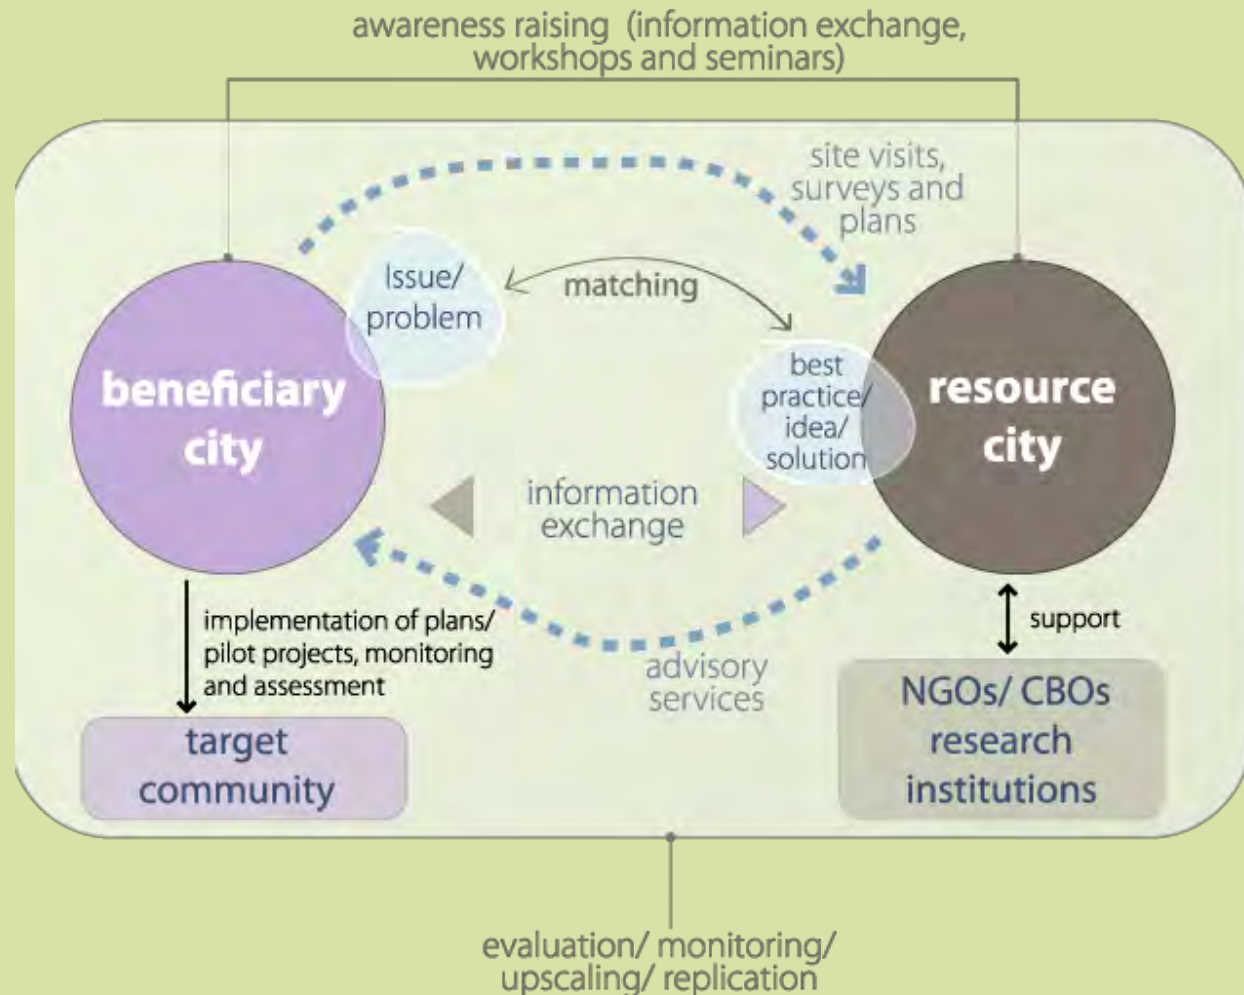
awareness raising (information exchange, workshops and seminars)

site visits, surveys and plans

Issue/ problem

matching

best practice/ idea/ solution

beneficiary city

resource city

information exchange

implementation of plans/ pilot projects, monitoring and assessment

advisory services

support

target community

NGOs/ CBOs research institutions

evaluation/ monitoring/ upscaling/ replication